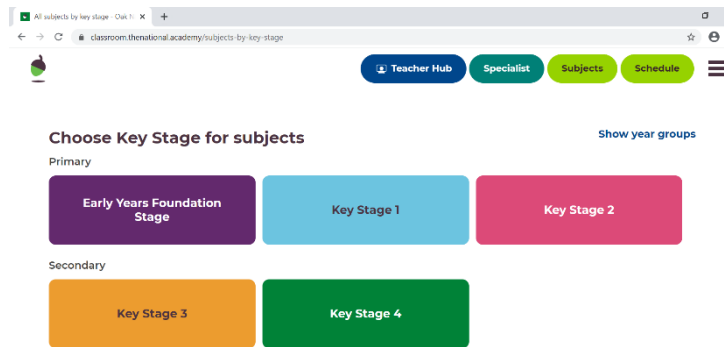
All subjects by key stage - Oak N ×
+
classroom.thenational.academy/subjects-by-key-stage

Teacher Hub
Specialist
Subjects
Schedule

Choose Key Stage for subjects
Show year groups

Primary

Early Years Foundation Stage
Key Stage 1
Key Stage 2

Secondary

Key Stage 3
Key Stage 4